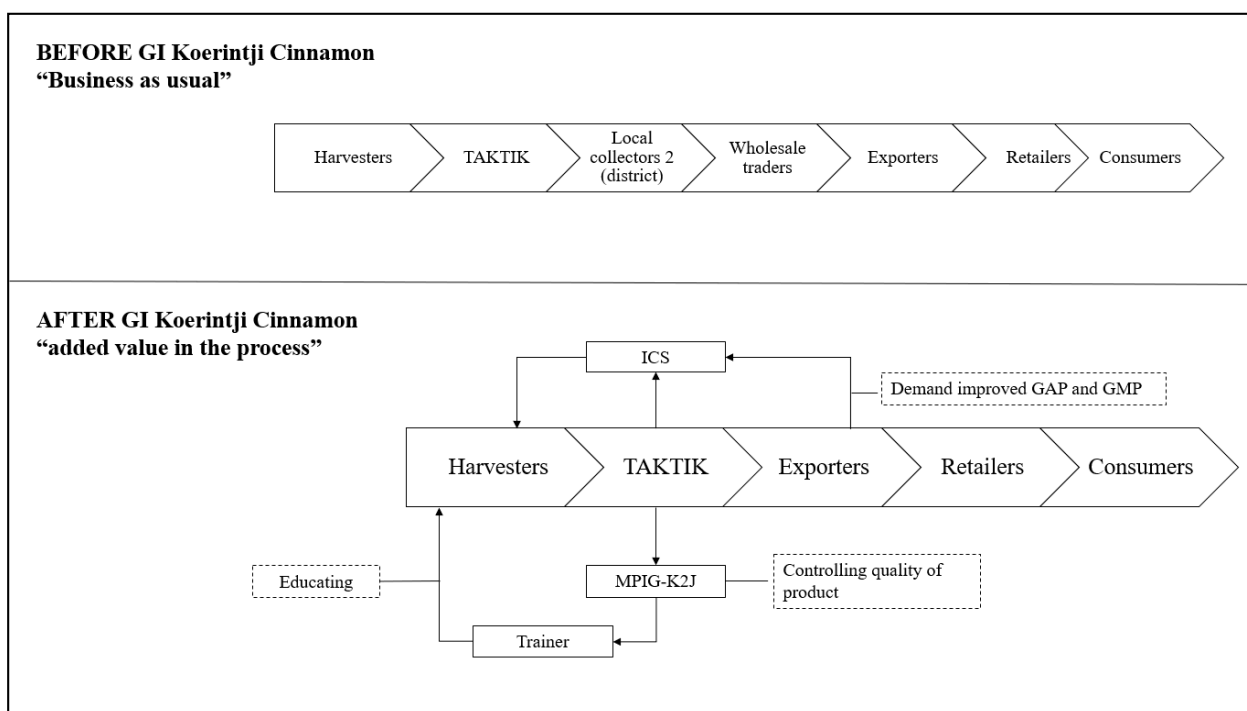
BEFORE GI Koerintji Cinnamon
"Business as usual"

Harvesters
TAKTIK
Local collectors 2 (district)
Wholesale traders
Exporters
Retailers
Consumers

AFTER GI Koerintji Cinnamon
"added value in the process"

ICS
Demand improved GAP and GMP

Harvesters
TAKTIK
Exporters
Retailers
Consumers

Educating
MPIG-K2J
Controlling quality of product
Trainer